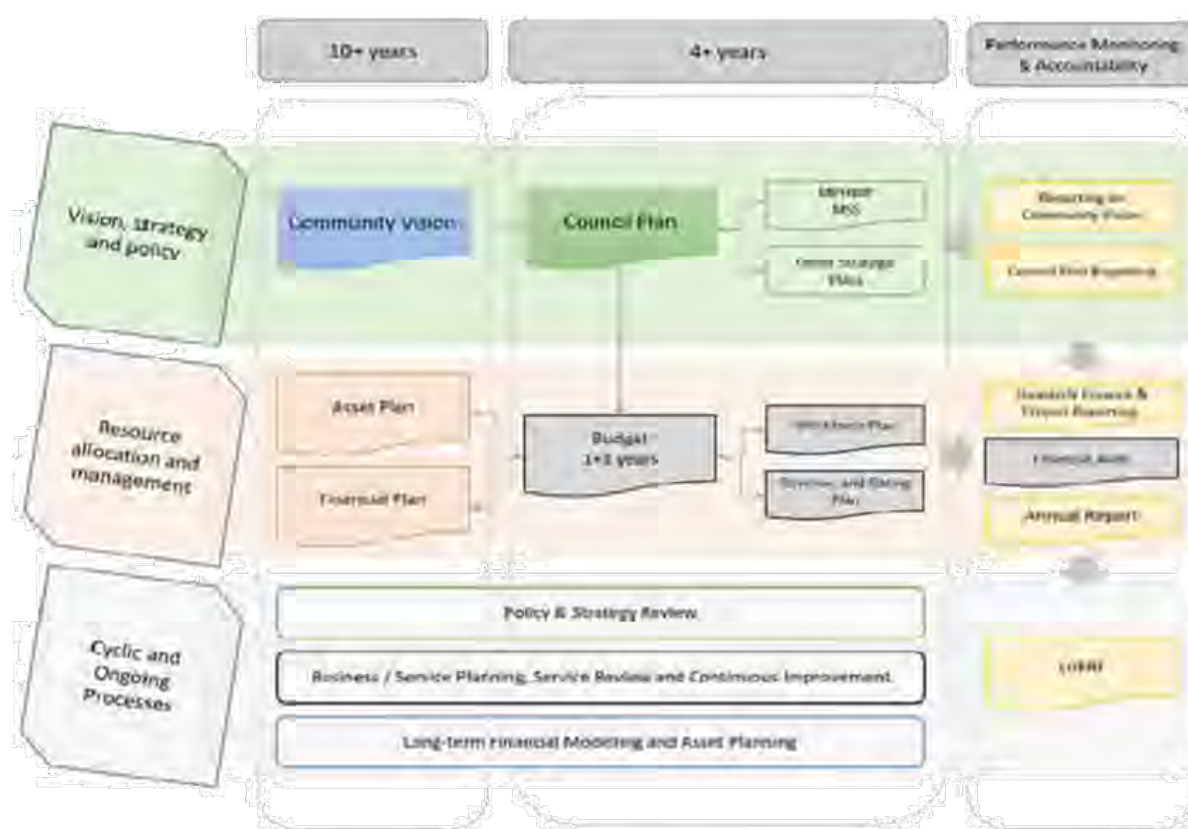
10+ years

4+ years

Performance Monitoring & Accountability

Vision, strategy and policy

Community Vision

Council Plan

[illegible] MSS

Other Strategic Plans

Reporting on Community Vision

Council Plan Reporting

Resource allocation and management

Asset Plan

Financial Plan

Budget 1+3 years

Workforce Plan

Revenue and Rating Plan

Quarterly Finance & Project Reporting

Financial Audit

Annual Report

Cyclic and Ongoing Processes

Policy & Strategy Review

Business / Service Planning, Service Review and Continuous Improvement

Long-term Financial Modeling and Asset Planning

LGPRF